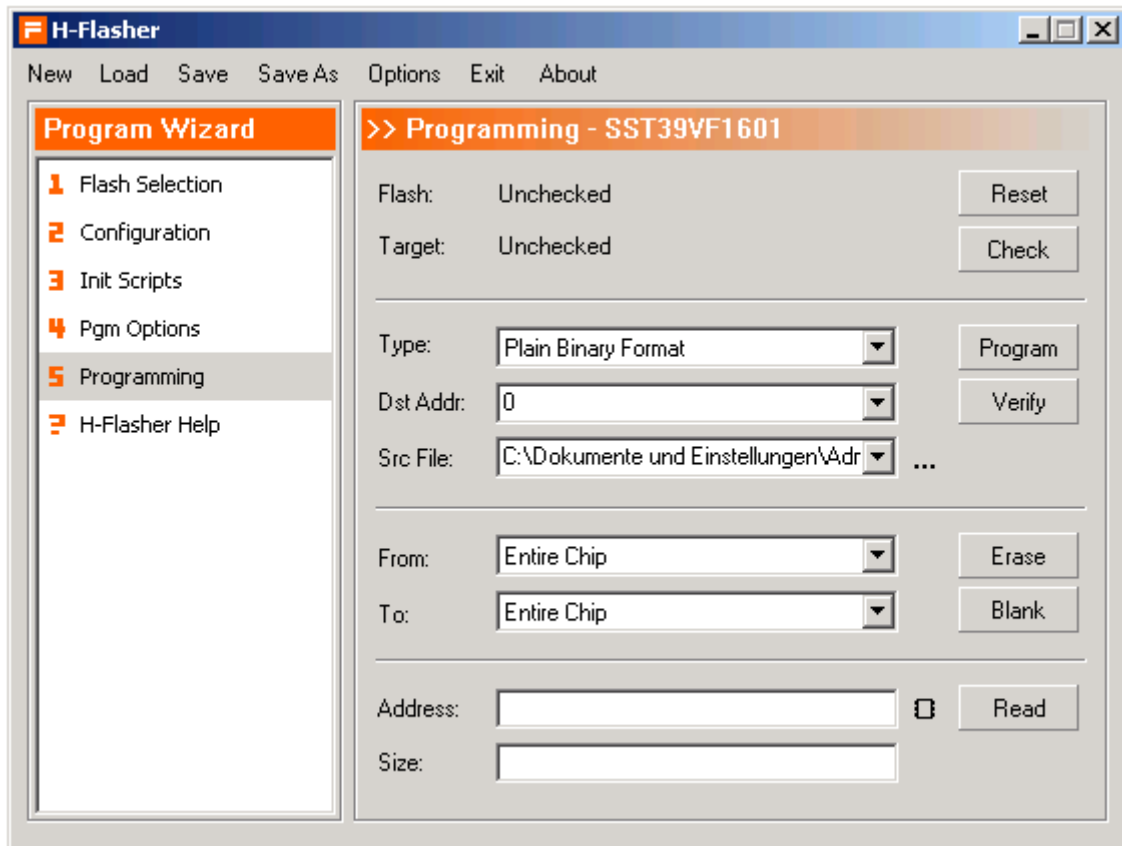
H-Flasher

New Load Save Save As Options Exit About

Program Wizard

1 Flash Selection
2 Configuration
3 Init Scripts
4 Pgm Options
5 Programming
? H-Flasher Help

>> Programming - SST39VF1601

Flash: Unchecked
Reset

Target: Unchecked
Check

Type: Plain Binary Format
Program

Dst Addr: 0
Verify

Src File: C:\Dokumente und Einstellungen\Adr
...

From: Entire Chip
Erase

To: Entire Chip
Blank

Address:
Read

Size: